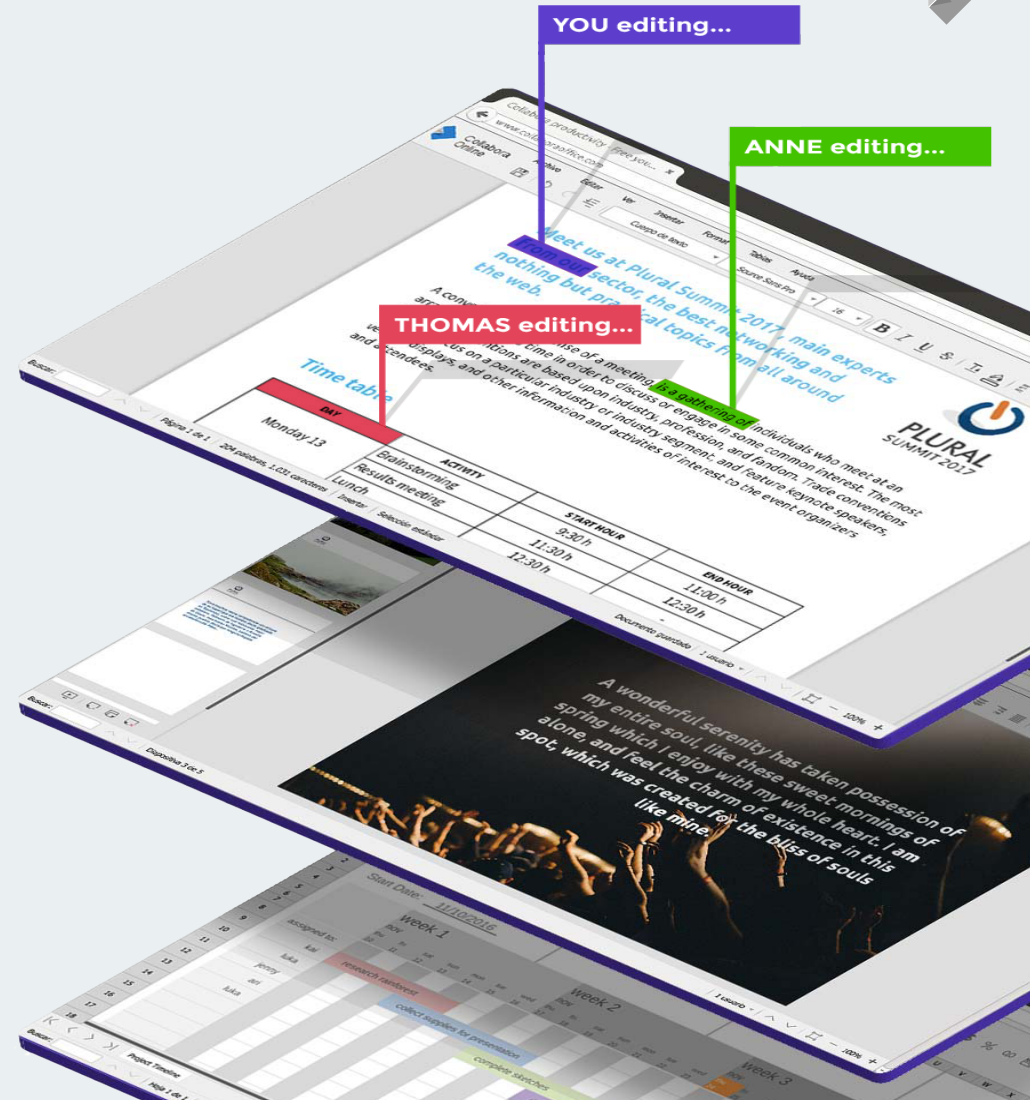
YOU editing...

ANNE editing...

THOMAS editing...

Collabora productivity - Free you...

www.collaboraoffice.com

Collabora Online

Archivo Editar Ver Insertar Formato Tablas Ayuda

Cuerpo de texto

Source Sans Pro

16

Meet us at Plural Summit 2017, main experts from our sector, the best networking and nothing but practical topics from all around the web.

A convention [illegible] is a gathering of individuals who meet at an arranged place and time in order to discuss or engage in some common interest. The most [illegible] conventions are based upon industry, profession, and fandom. Trade conventions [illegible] focus on a particular industry or industry segment, and feature keynote speakers, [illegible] displays, and other information and activities of interest to the event organizers and attendees.

PLURAL SUMMIT 2017

Time table

| DAY | ACTIVITY | START HOUR | END HOUR |
|---|---|---|---|
| Monday 13 | Brainstorming | 9:30 h | 11:00 h |
| | Results meeting | 11:30 h | 12:30 h |
| | Lunch | 12:30 h | - |

Buscar:

Página 1 de 1

204 palabras, 1.031 caracteres

Insertar

Selección estándar

Documento guardado

1 usuario

100%

A wonderful serenity has taken possession of my entire soul, like these sweet mornings of spring which I enjoy with my whole heart. I am alone, and feel the charm of existence in this spot, which was created for the bliss of souls like mine.

Diapositiva 3 de 5

Start Date: 11/10/2016

Week 1

Week 2

Week 3

assigned to:

kai

luka

jenny

ari

luka

Research rainforest

collect supplies for presentation

complete sketches

Project Timeline

Hoja 1 de 1

1 usuario